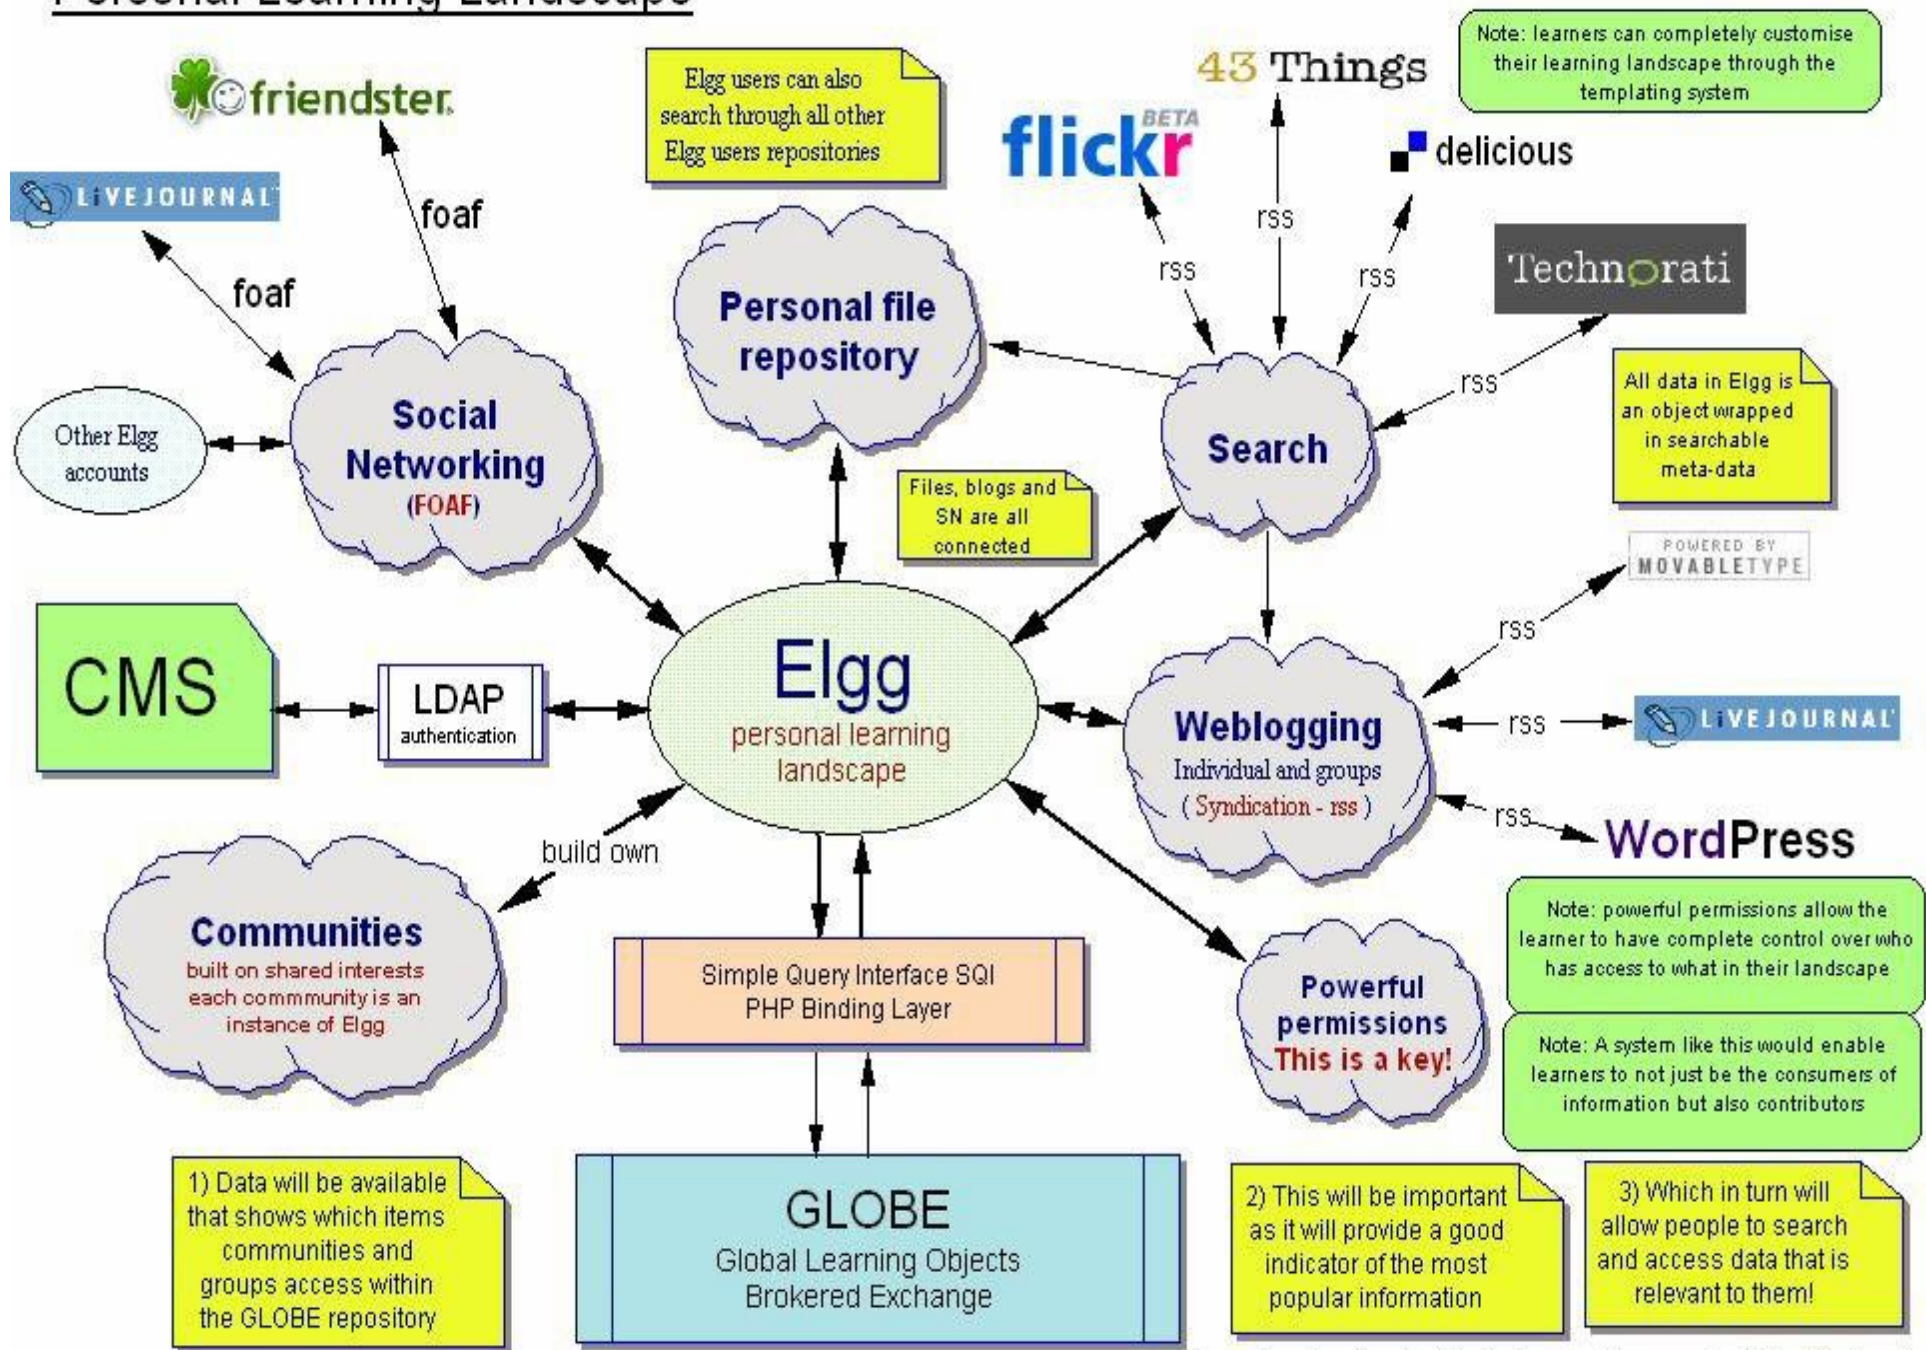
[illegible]

friendster

LiVEJOURNAL

foaf

foaf

Elgg users can also search through all other Elgg users repositories

43 Things

Note: learners can completely customise their learning landscape through the templating system

flickr BETA

delicious

rss

rss

rss

Technorati

Personal file repository

Other Elgg accounts

Social Networking (FOAF)

Search

rss

All data in Elgg is an object wrapped in searchable meta-data

Files, blogs and SN are all connected

POWERED BY MOVABLETYPE

rss

CMS

LDAP authentication

Elgg personal learning landscape

Weblogging Individual and groups ( Syndication - rss )

rss

LiVEJOURNAL

rss

WordPress

build own

Communities built on shared interests each commmunity is an instance of Elgg

Simple Query Interface SQl PHP Binding Layer

Powerful permissions This is a key!

Note: powerful permissions allow the learner to have complete control over who has access to what in their landscape

Note: A system like this would enable learners to not just be the consumers of information but also contributors

1) Data will be available that shows which items communities and groups access within the GLOBE repository

GLOBE Global Learning Objects Brokered Exchange

2) This will be important as it will provide a good indicator of the most popular information

3) Which in turn will allow people to search and access data that is relevant to them!